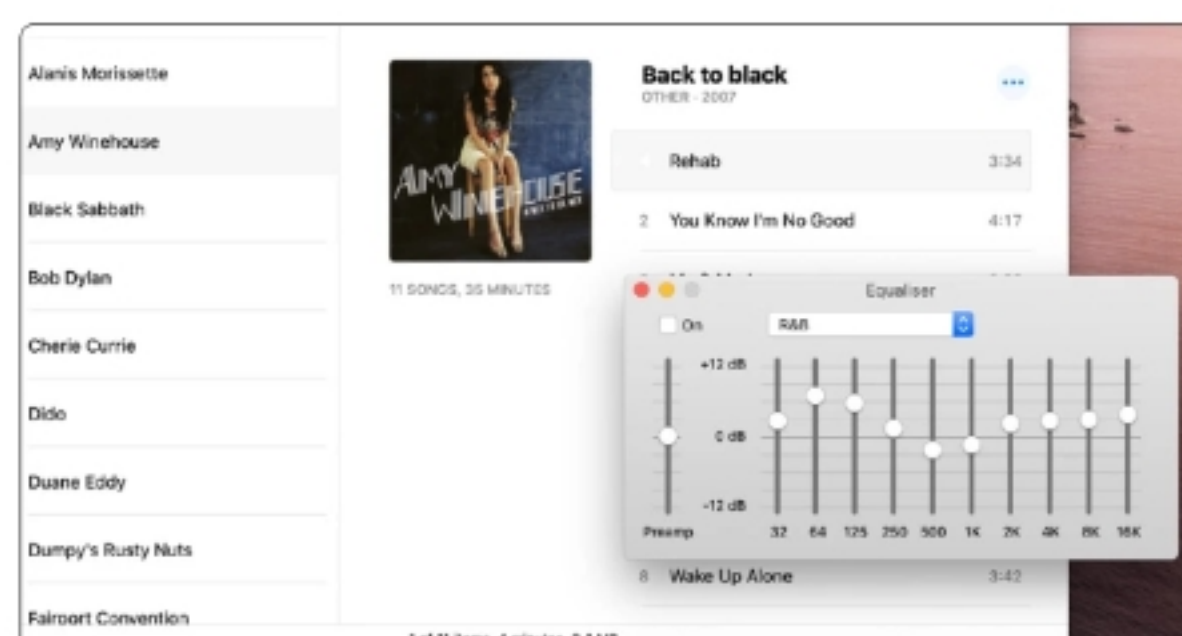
Alanis Morissette

Amy Winehouse

Black Sabbath

Bob Dylan

Cherie Currie

Dido

Duane Eddy

Dumpy's Rusty Nuts

Fairport Convention

AMY WINEHOUSE

11 SONGS, 35 MINUTES

Back to black

OTHER · 2007

...

Rehab 3:34

2 You Know I'm No Good 4:17

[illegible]

8 Wake Up Alone 3:42

Equaliser

On

R&B

+12 dB

0 dB

-12 dB

Preamp

32 64 125 250 500 1K 2K 4K 8K 16K

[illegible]